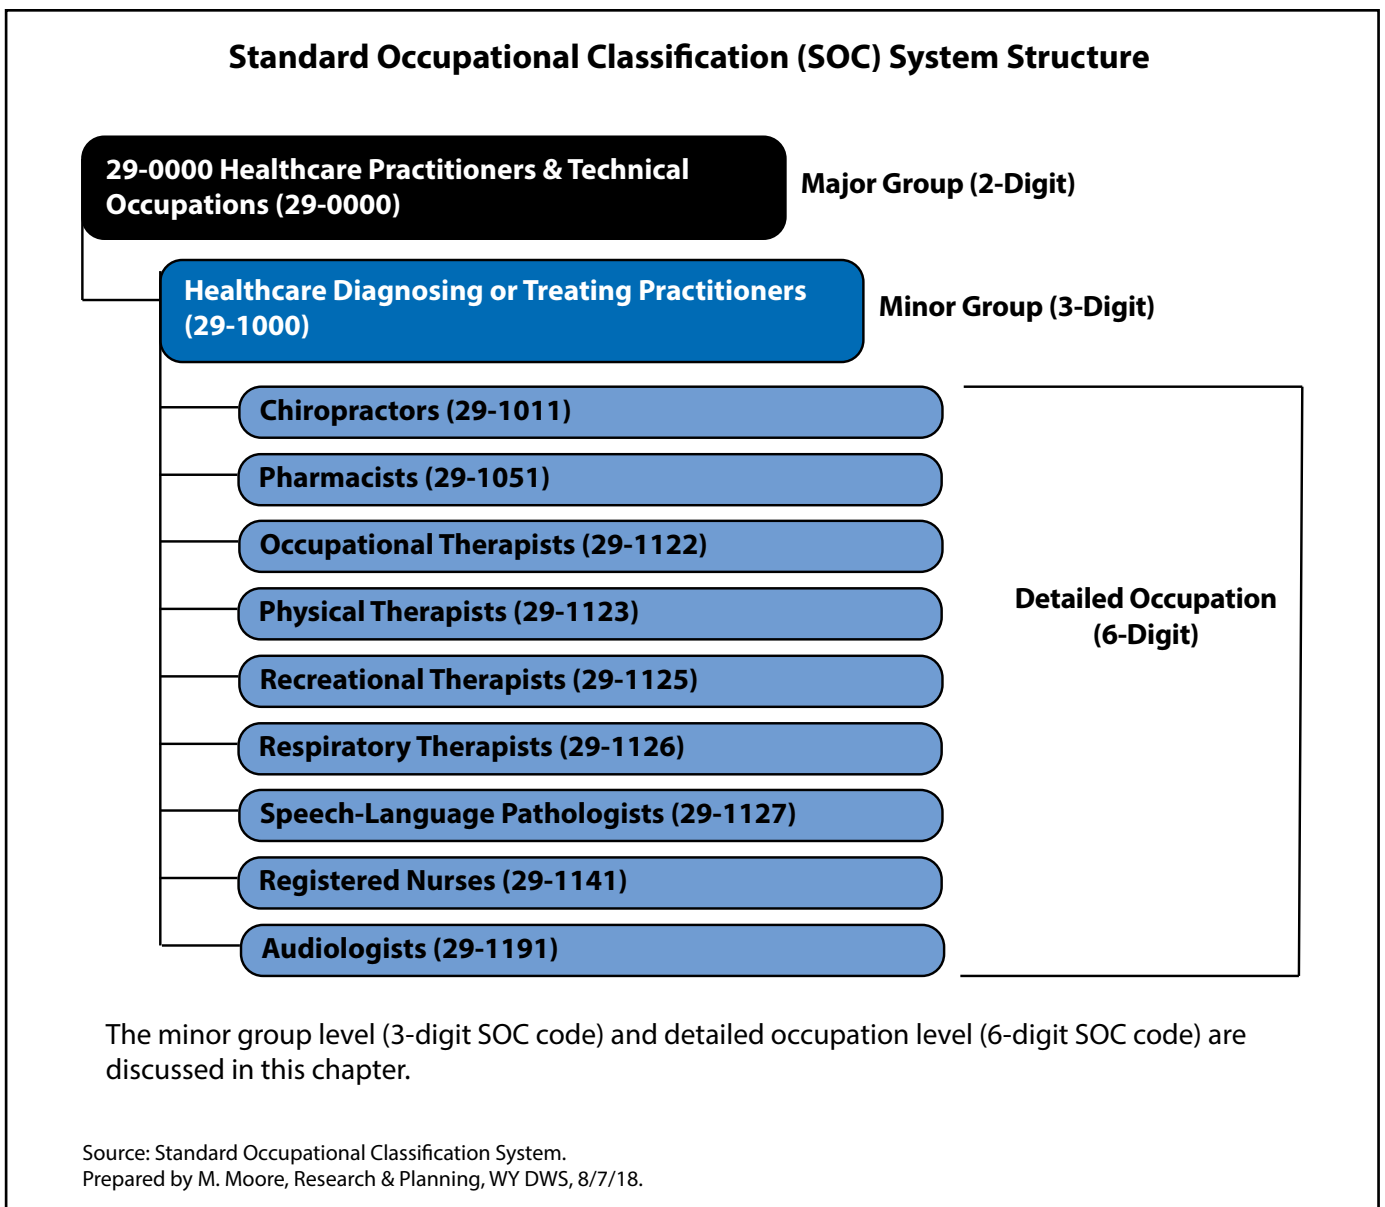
Standard Occupational Classification (SOC) System Structure

29-0000 Healthcare Practitioners & Technical Occupations (29-0000)

Major Group (2-Digit)

Healthcare Diagnosing or Treating Practitioners (29-1000)

Minor Group (3-Digit)

Chiropractors (29-1011)

Pharmacists (29-1051)

Occupational Therapists (29-1122)

Physical Therapists (29-1123)

Recreational Therapists (29-1125)

Respiratory Therapists (29-1126)

Speech-Language Pathologists (29-1127)

Registered Nurses (29-1141)

Audiologists (29-1191)

Detailed Occupation (6-Digit)

The minor group level (3-digit SOC code) and detailed occupation level (6-digit SOC code) are discussed in this chapter.

Source: Standard Occupational Classification System.
Prepared by M. Moore, Research & Planning, WY DWS, 8/7/18.